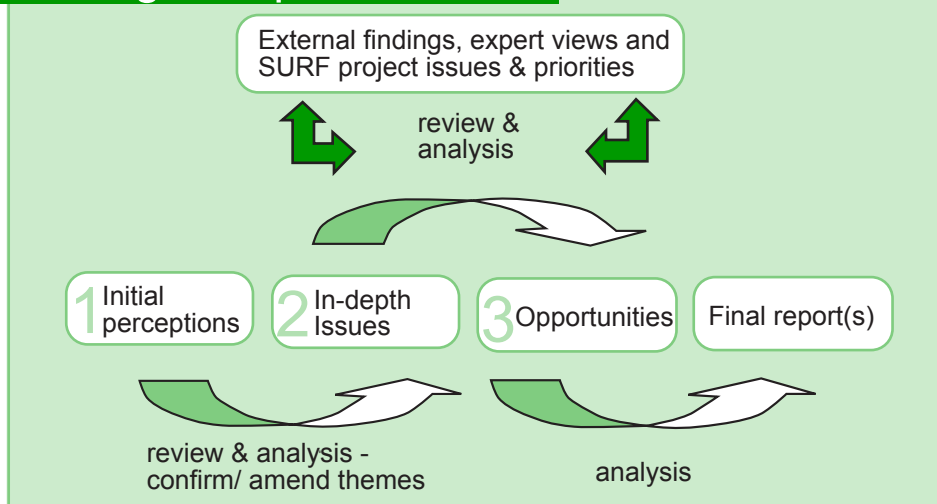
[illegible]

External findings, expert views and SURF project issues & priorities

review & analysis

1 Initial perceptions

2 In-depth Issues

3 Opportunities

Final report(s)

review & analysis - confirm/ amend themes

analysis